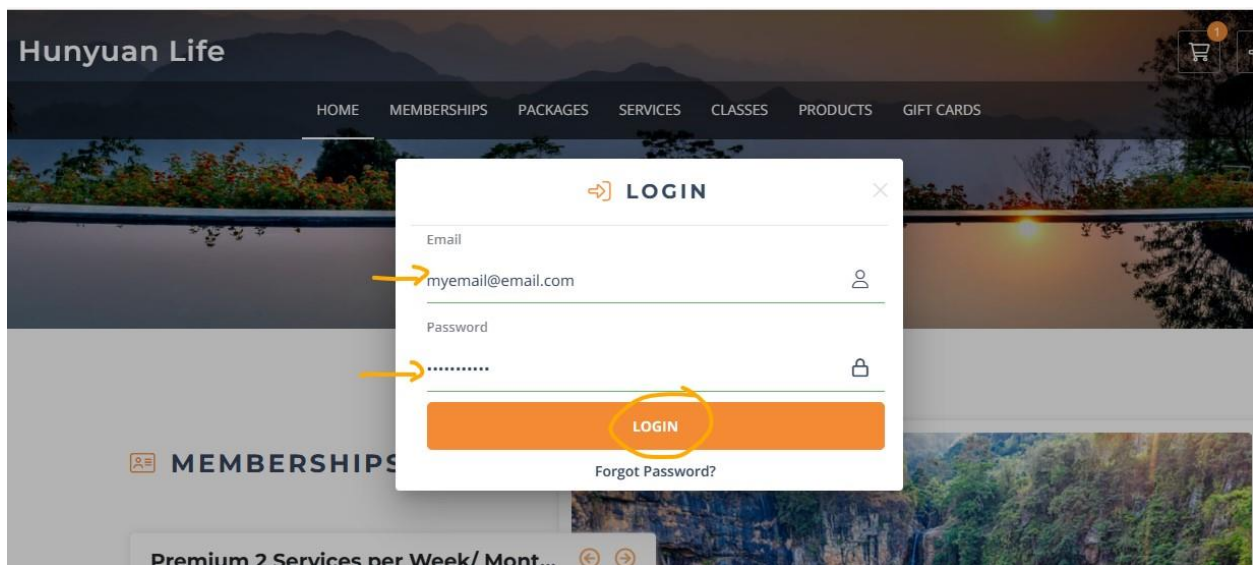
Hunyuan Life

1

HOME MEMBERSHIPS PACKAGES SERVICES CLASSES PRODUCTS GIFT CARDS

LOGIN

Email

myemail@email.com

Password

••••••••••••

LOGIN

Forgot Password?

MEMBERSHIPS

Premium 2 Services per Week/ Mont...